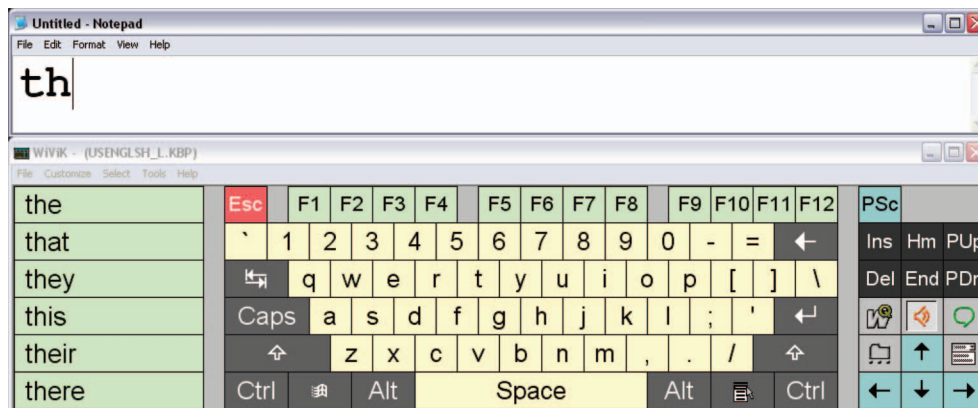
Untitled - Notepad
File Edit Format View Help
th

WiViK - (USENGLSH_L.KBP)
File Customize Select Tools Help

the
that
they
this
their
there

Esc F1 F2 F3 F4 F5 F6 F7 F8 F9 F10 F11 F12
` 1 2 3 4 5 6 7 8 9 0 - = ←
q w e r t y u i o p [ ] \
Caps a s d f g h j k l ; ' ↵
⇧ z x c v b n m , . / ⇧
Ctrl Alt Space Alt Ctrl

PSc
Ins Hm PUp
Del End PDn
↑
← ↓ →